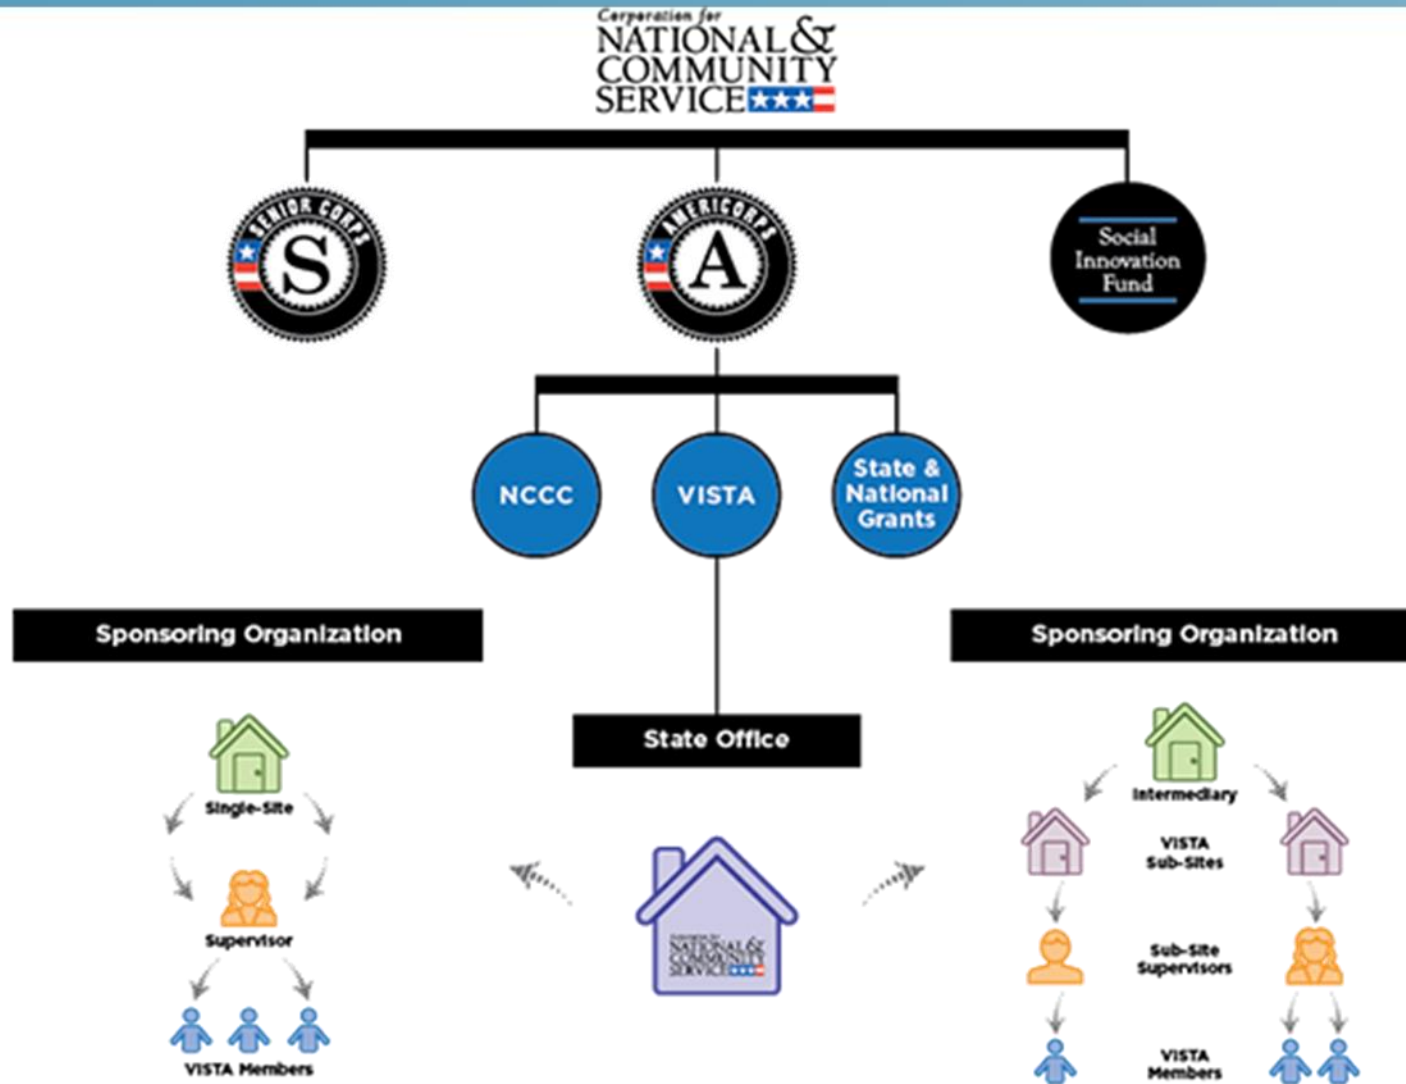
Corporation for
NATIONAL &
COMMUNITY
SERVICE

SENIOR CORPS
S

AMERICORPS
A

Social
Innovation
Fund

NCCC

VISTA

State &
National
Grants

Sponsoring Organization

Sponsoring Organization

State Office

Single-Site

Supervisor

VISTA Members

Corporation for
NATIONAL &
COMMUNITY
SERVICE

Intermediary

VISTA
Sub-Sites

Sub-Site
Supervisors

VISTA
Members